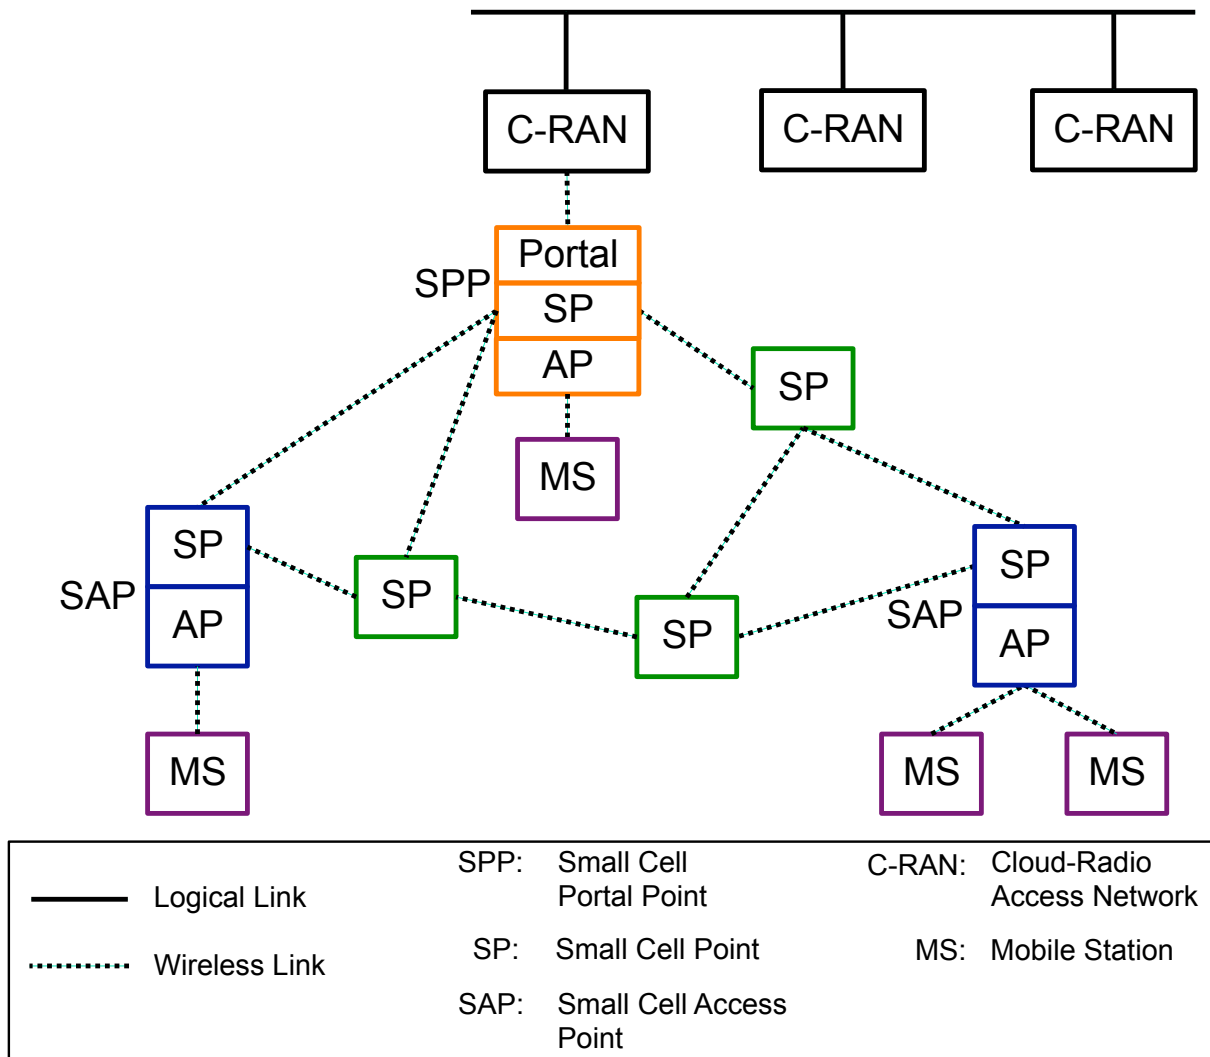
C-RAN C-RAN C-RAN

SPP
Portal
SP
AP

MS

SP

SAP
SP
AP

SP

SP

SP
SAP
AP

MS

MS MS

Logical Link

Wireless Link

SPP: Small Cell Portal Point

SP: Small Cell Point

SAP: Small Cell Access Point

C-RAN: Cloud-Radio Access Network

MS: Mobile Station